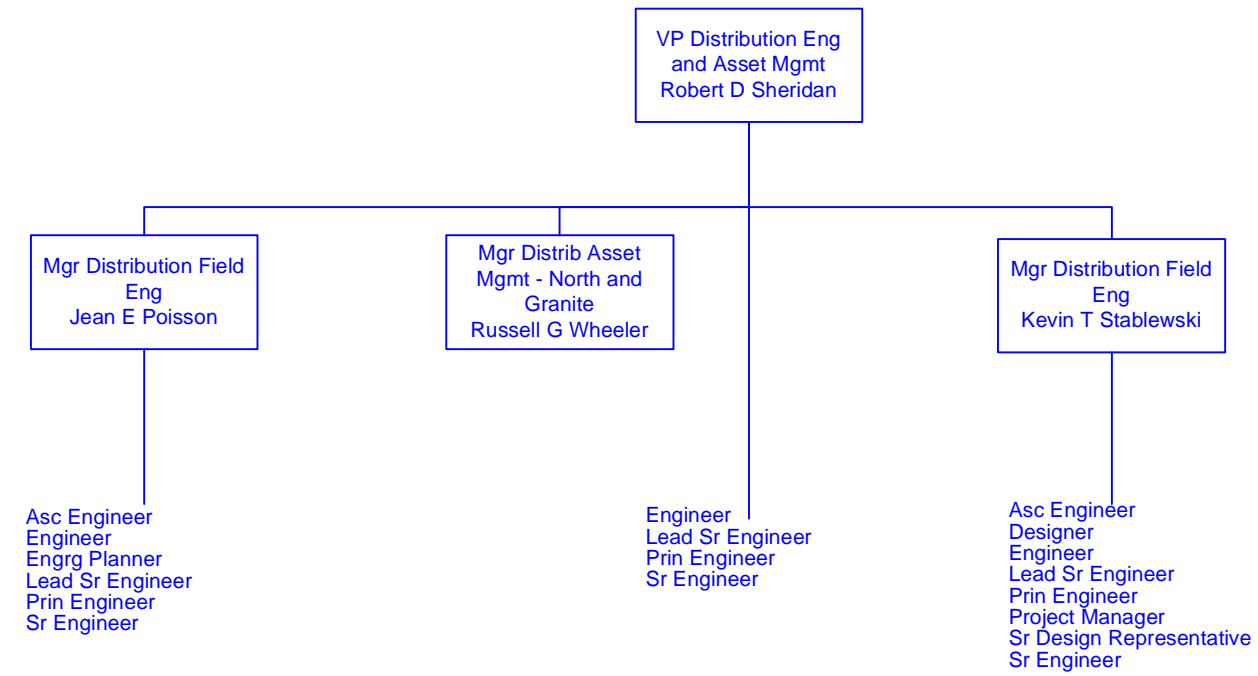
VP Distribution Eng and Asset Mgmt
Robert D Sheridan

Mgr Distribution Field Eng
Jean E Poisson

Mgr Distrib Asset Mgmt - North and Granite
Russell G Wheeler

Mgr Distribution Field Eng
Kevin T Stablewski

Asc Engineer
Engineer
Engrg Planner
Lead Sr Engineer
Prin Engineer
Sr Engineer

Engineer
Lead Sr Engineer
Prin Engineer
Sr Engineer

Asc Engineer
Designer
Engineer
Lead Sr Engineer
Prin Engineer
Project Manager
Sr Design Representative
Sr Engineer